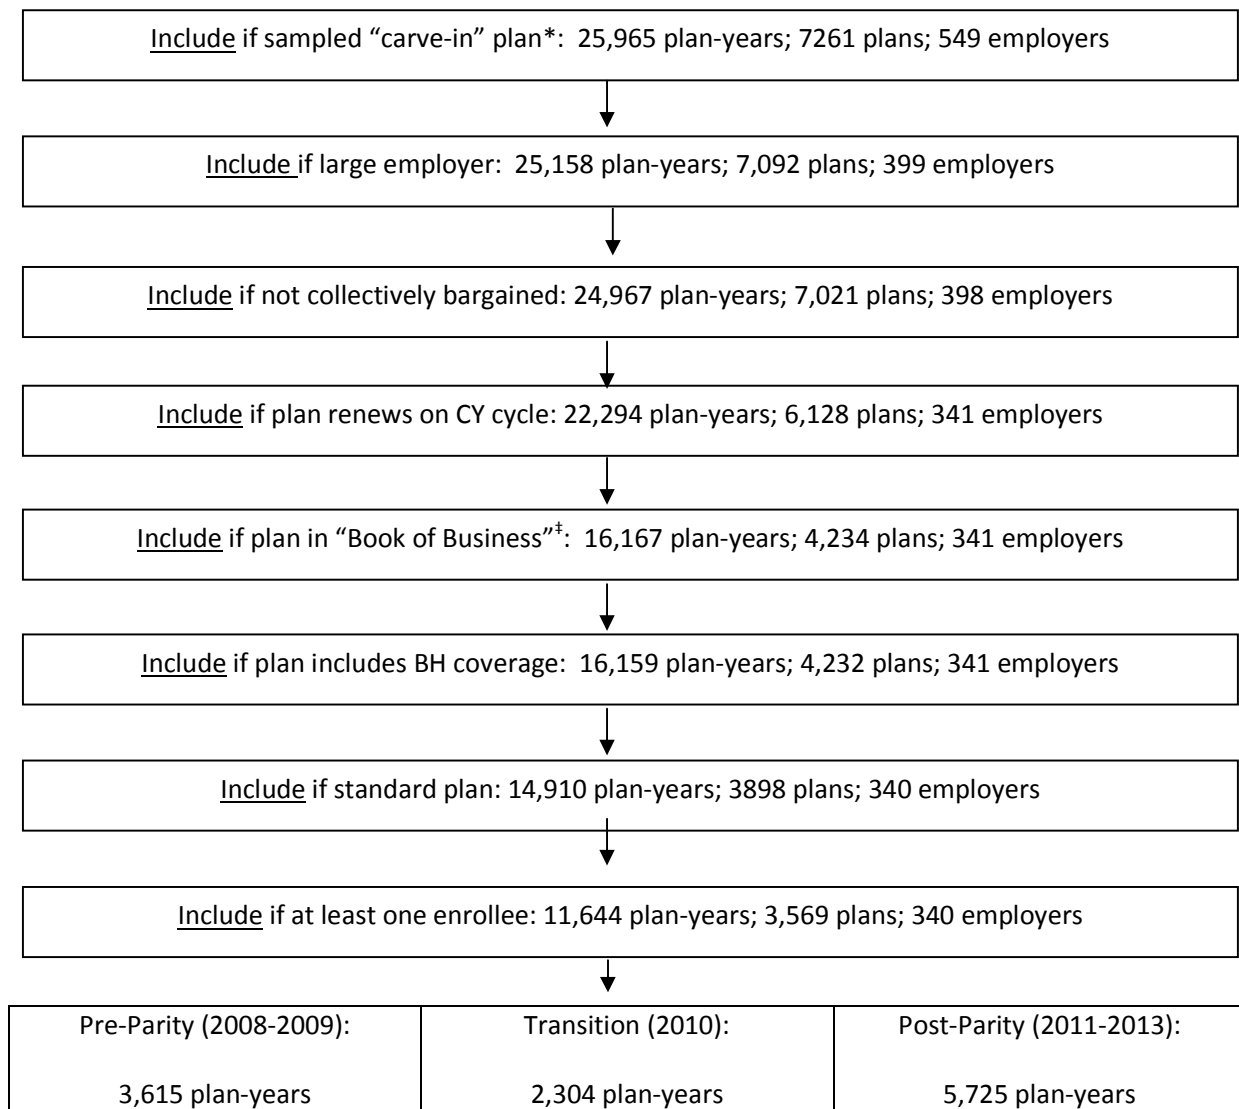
Include if sampled “carve-in” plan*: 25,965 plan-years; 7261 plans; 549 employers

Include if large employer: 25,158 plan-years; 7,092 plans; 399 employers

Include if not collectively bargained: 24,967 plan-years; 7,021 plans; 398 employers

Include if plan renews on CY cycle: 22,294 plan-years; 6,128 plans; 341 employers

Include if plan in “Book of Business”$^{‡}$: 16,167 plan-years; 4,234 plans; 341 employers

Include if plan includes BH coverage: 16,159 plan-years; 4,232 plans; 341 employers

Include if standard plan: 14,910 plan-years; 3898 plans; 340 employers

Include if at least one enrollee: 11,644 plan-years; 3,569 plans; 340 employers

| Pre-Parity (2008-2009): 3,615 plan-years | Transition (2010): 2,304 plan-years | Post-Parity (2011-2013): 5,725 plan-years |
|---|---|---|